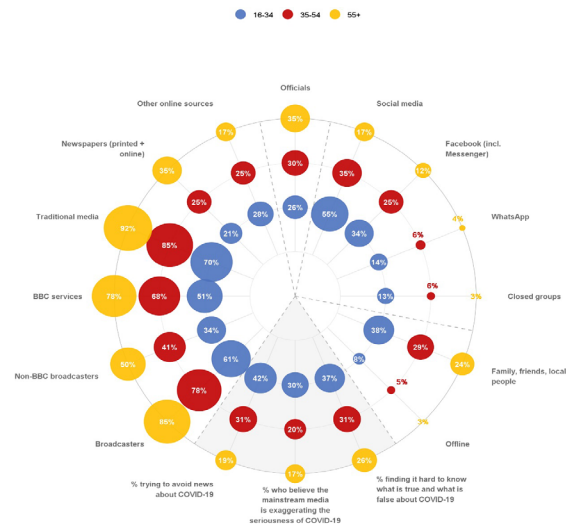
16-34 35-54 55+

Officials
35%
30%
26%

Social media
17%
35%
55%

Facebook (incl. Messenger)
12%
25%
34%

WhatsApp
4%
6%
14%

Closed groups
3%
6%
13%

Family, friends, local people
24%
29%
38%

Offline
3%
5%
8%

% finding it hard to know what is true and what is false about COVID-19
26%
31%
37%

% who believe the mainstream media is exaggerating the seriousness of COVID-19
17%
20%
30%

% trying to avoid news about COVID-19
18%
31%
42%

Broadcasters
86%
78%
61%

Non-BBC broadcasters
50%
41%
34%

BBC services
79%
68%
51%

Traditional media
92%
85%
70%

Newspapers (printed + online)
35%
25%
21%

Other online sources
17%
25%
20%